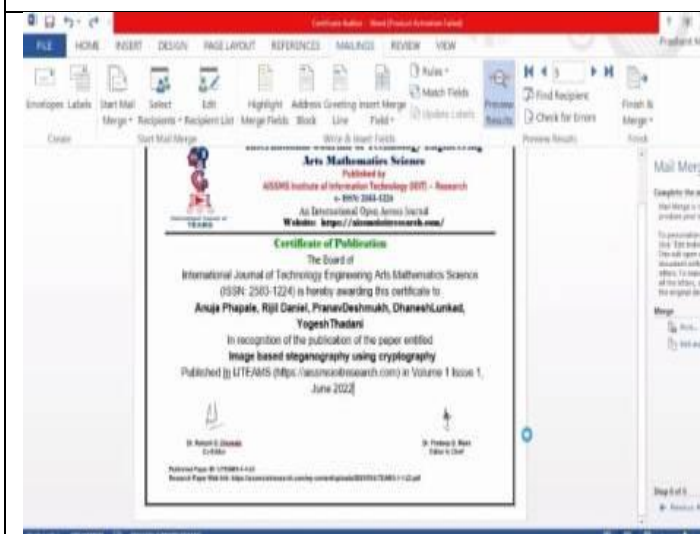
Certificate Author - Word (Product Activation Failed)

FILE HOME INSERT DESIGN PAGE LAYOUT REFERENCES MAILINGS REVIEW VIEW

Prashant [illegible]

Envelopes Labels
Create

Start Mail Merge
Select Recipients
Edit Recipient List
Start Mail Merge

Highlight Merge Fields
Address Block
Greeting Line
Insert Merge Field
Rules
Match Fields
Update Labels
Write & Insert Fields

Preview Results
Find Recipient
Check for Errors
Preview Results

Finish & Merge
Finish

International Journal of Technology Engineering
Arts Mathematics Science
Published by
AISSMS Institute of Information Technology (IOIT) – Research
e-ISSN: 2583-1224
An International Open Access Journal
Website: https://aissmsioitresearch.com/

Certificate of Publication
The Board of
International Journal of Technology Engineering Arts Mathematics Science (ISSN: 2583-1224) is hereby awarding this certificate to
Anuja Phapale, Rijil Daniel, PranavDeshmukh, DhaneshLunkad, Yogesh Thadani
In recognition of the publication of the paper entitled
Image based steganography using cryptography
Published in IJTEAMS (https://aissmsioitresearch.com) in Volume 1 Issue 1, June 2022

Dr. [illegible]
Co-Editor

Dr. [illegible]
Editor in Chief

Published Paper ID: IJTEAMS-1-1-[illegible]
Research Paper Web link: https://aissmsioitresearch.com/wp-content/uploads/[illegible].pdf

Mail Merge
Complete the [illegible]
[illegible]
Merge
Print...
Edit individual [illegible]

Step 6 of 6
Previous: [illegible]